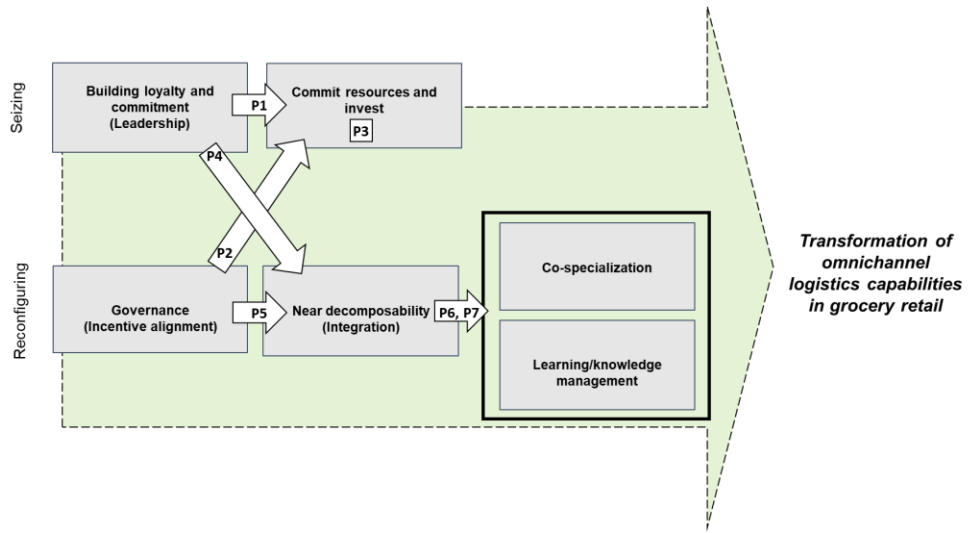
Seizing

Building loyalty and commitment (Leadership)

P1

Commit resources and invest

P3

P4

P2

Reconfiguring

Governance (Incentive alignment)

P5

Near decomposability (Integration)

P6, P7

Co-specialization

Learning/knowledge management

Transformation of omnichannel logistics capabilities in grocery retail